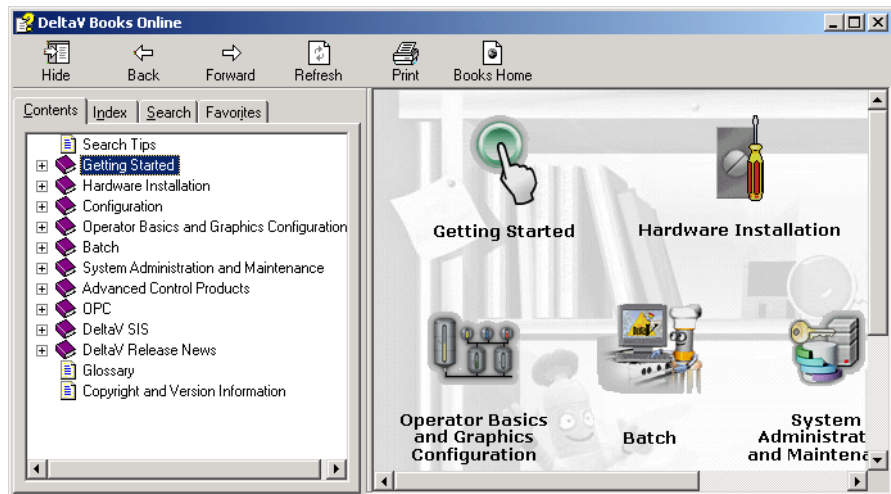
DeltaV Books Online

Hide Back Forward Refresh Print Books Home

Contents | Index | Search | Favorites

Search Tips
Getting Started
Hardware Installation
Configuration
Operator Basics and Graphics Configuration
Batch
System Administration and Maintenance
Advanced Control Products
OPC
DeltaV SIS
DeltaV Release News
Glossary
Copyright and Version Information

Getting Started

Hardware Installation

Operator Basics and Graphics Configuration

Batch

System Administrat and Maintena